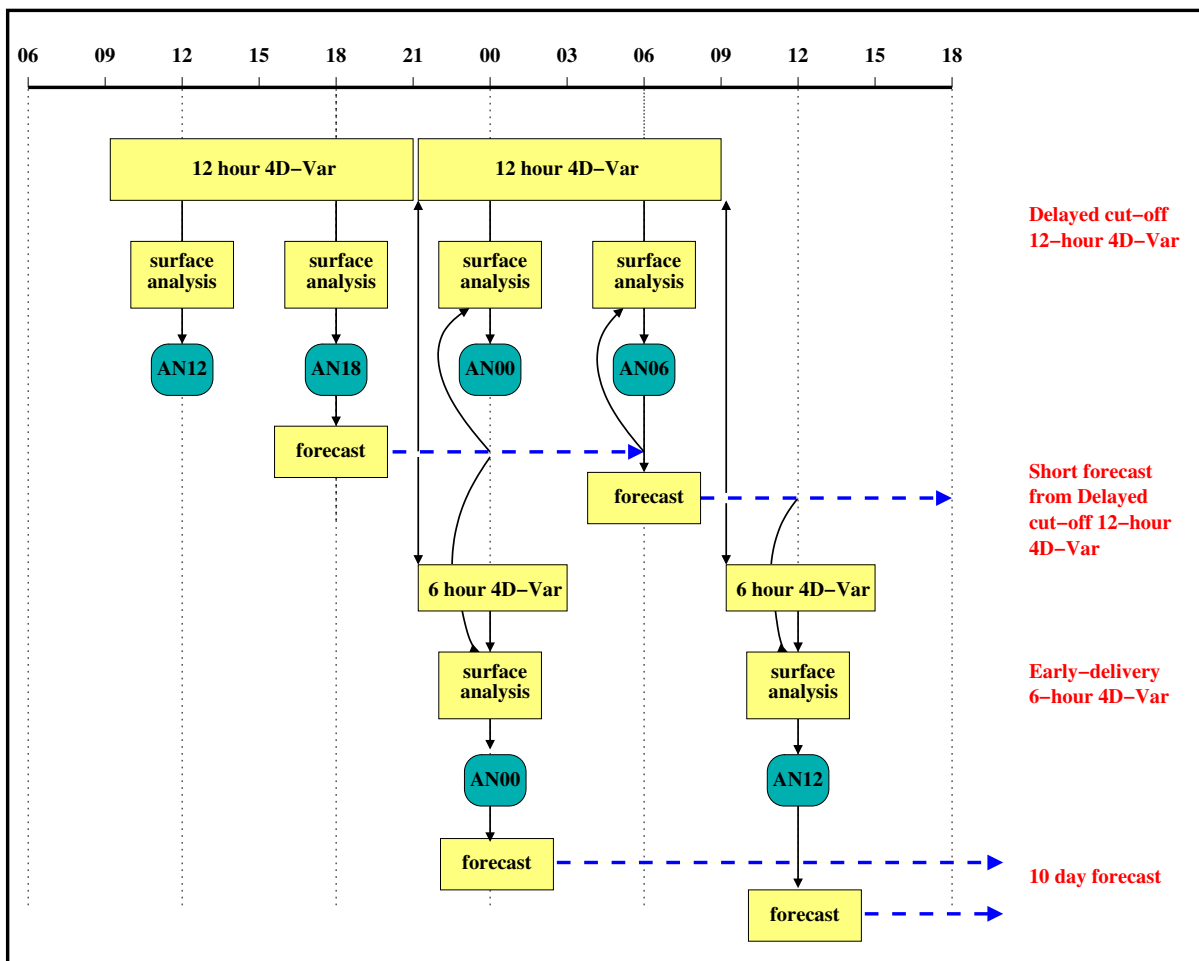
06 09 12 15 18 21 00 03 06 09 12 15 18

12 hour 4D−Var

12 hour 4D−Var

Delayed cut−off 12−hour 4D−Var

surface analysis

surface analysis

surface analysis

surface analysis

AN12

AN18

AN00

AN06

forecast

forecast

Short forecast from Delayed cut−off 12−hour 4D−Var

6 hour 4D−Var

6 hour 4D−Var

surface analysis

surface analysis

Early−delivery 6−hour 4D−Var

AN00

AN12

forecast

10 day forecast

forecast